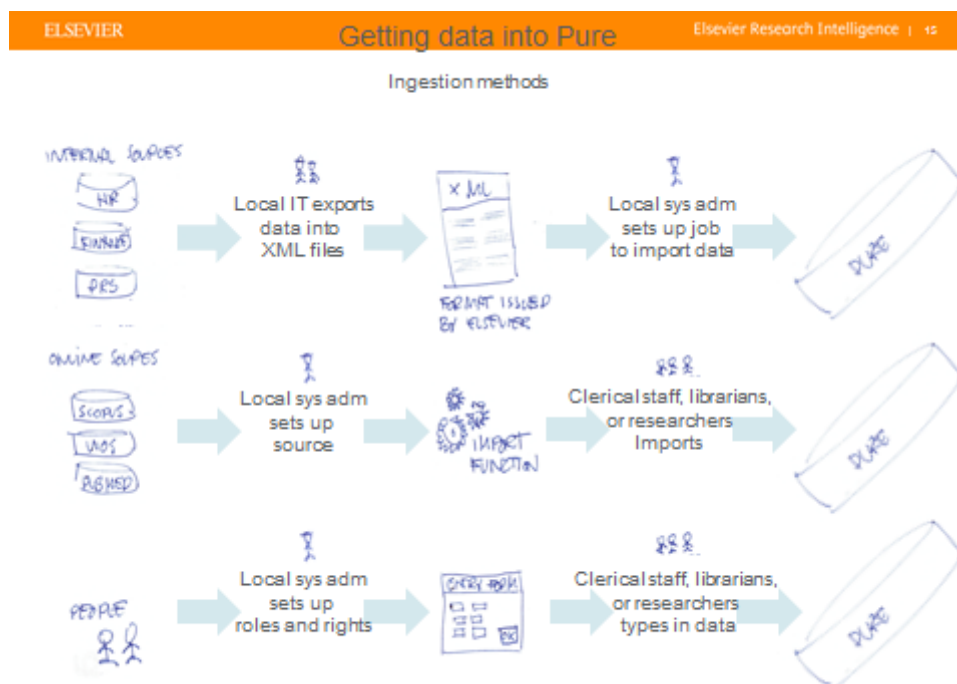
ELSEVIER

Getting data into Pure

Elsevier Research Intelligence | 15

Ingestion methods

INTERNAL SOURCES

HR

FINANCE

PRS

Local IT exports data into XML files

XML

FORMAT ISSUED BY ELSEVIER

Local sys adm sets up job to import data

PURE

ONLINE SOURCES

SCOPUS

WOS

PUBMED

Local sys adm sets up source

IMPORT FUNCTION

Clerical staff, librarians, or researchers Imports

PURE

PEOPLE

Local sys adm sets up roles and rights

ENTRY FORM

Clerical staff, librarians, or researchers types in data

PURE